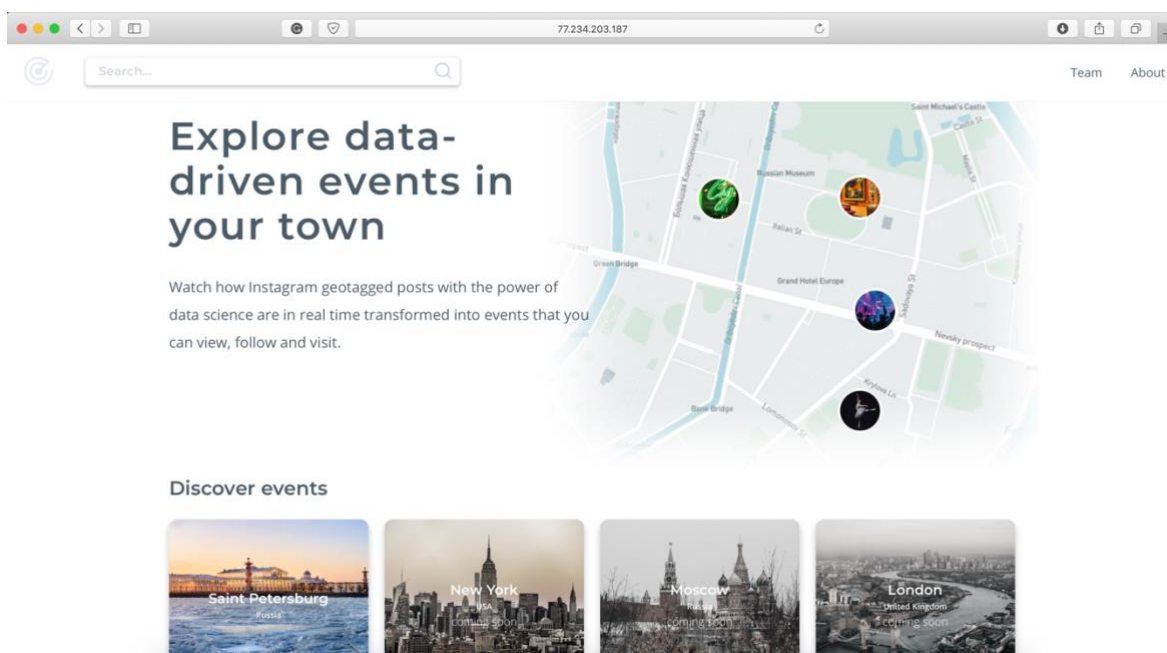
77.234.203.187

Search...

Team About

Explore data-driven events in your town

Watch how Instagram geotagged posts with the power of data science are in real time transformed into events that you can view, follow and visit.

Saint Michael's Castle
Russian Museum
Italian St
Green Bridge
Grand Hotel Europe
Sadovaya St
Nevsky prospect
Krylova Ln
Bank Bridge
Lomonosova St

Discover events

Saint Petersburg
Russia

New York
USA
coming soon

Moscow
Russia
coming soon

London
United Kingdom
coming soon